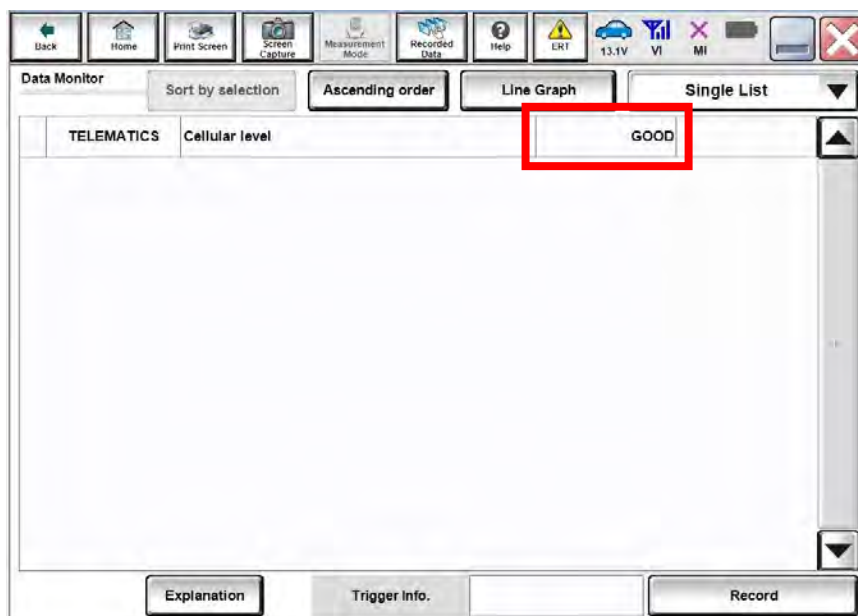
Back Home Print Screen Screen Capture Measurement Mode Recorded Data Help ERT 13.1V VI MI

Data Monitor

Sort by selection

Ascending order

Line Graph

Single List

| TELEMATICS | Cellular level | GOOD |
|---|---|---|

Explanation

Trigger Info.

Record